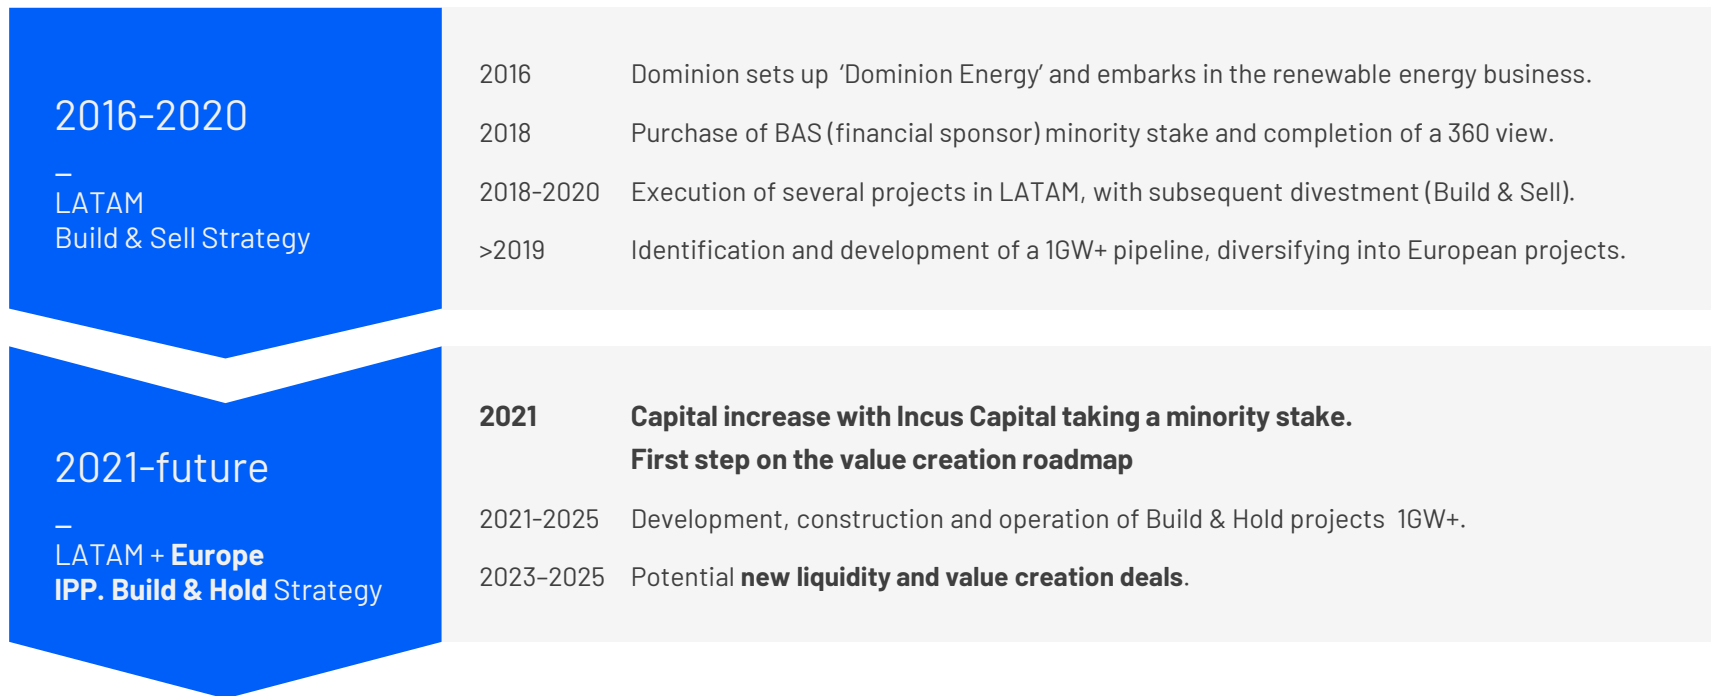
2016-2020

–

LATAM
Build & Sell Strategy

2016 Dominion sets up ‘Dominion Energy’ and embarks in the renewable energy business.

2018 Purchase of BAS (financial sponsor) minority stake and completion of a 360 view.

2018-2020 Execution of several projects in LATAM, with subsequent divestment (Build & Sell).

>2019 Identification and development of a 1GW+ pipeline, diversifying into European projects.

2021-future

–

LATAM + Europe
IPP. Build & Hold Strategy

2021 Capital increase with Incus Capital taking a minority stake.
First step on the value creation roadmap

2021-2025 Development, construction and operation of Build & Hold projects 1GW+.

2023–2025 Potential new liquidity and value creation deals.